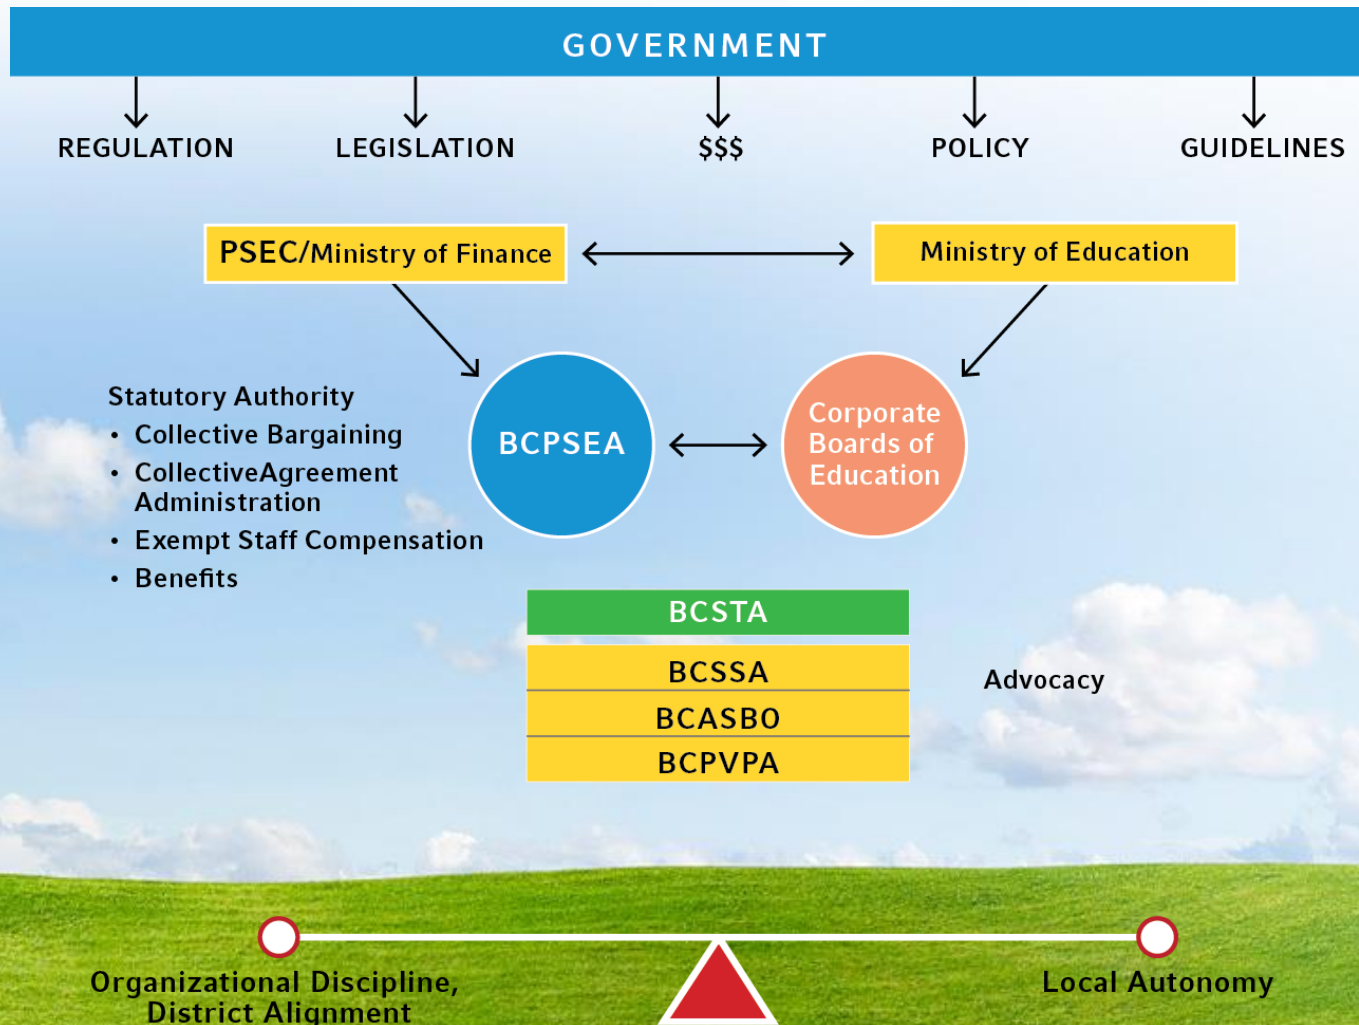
GOVERNMENT

REGULATION LEGISLATION $$$ POLICY GUIDELINES

PSEC/Ministry of Finance

Ministry of Education

Statutory Authority
• Collective Bargaining
• CollectiveAgreement Administration
• Exempt Staff Compensation
• Benefits

BCPSEA

Corporate Boards of Education

BCSTA
BCSSA
BCASBO
BCPVPA

Advocacy

Organizational Discipline, District Alignment

Local Autonomy